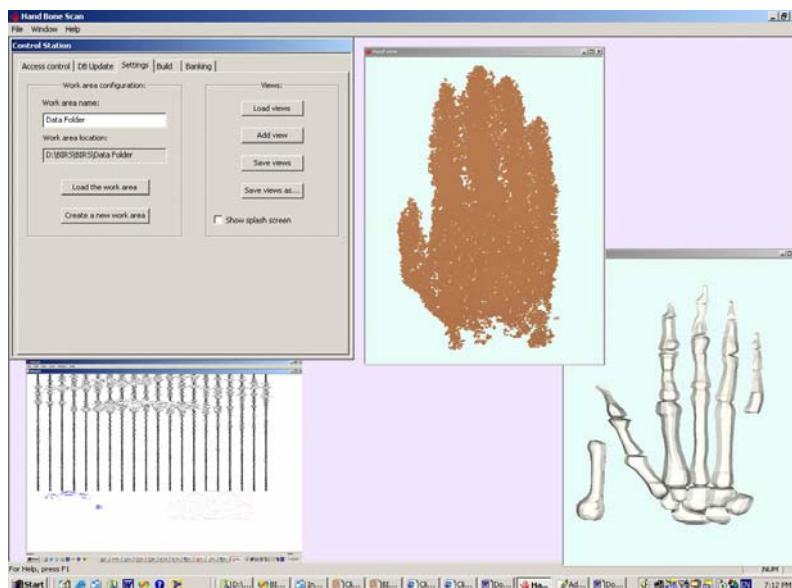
Hand Bone Scan
File Window Help
Control Station
Access control | DB Update | Settings | Build | Banking
Work area configuration:
Work area name:
Data Folder
Work area location:
D:\BIRS\BIRS\Data Folder
Load the work area
Create a new work area
Views:
Load views
Add view
Save views
Save views as...
Show splash screen
Hand view
For Help, press F1
NUM
Start
Ha...
Ad...
Do...
7:12 PM